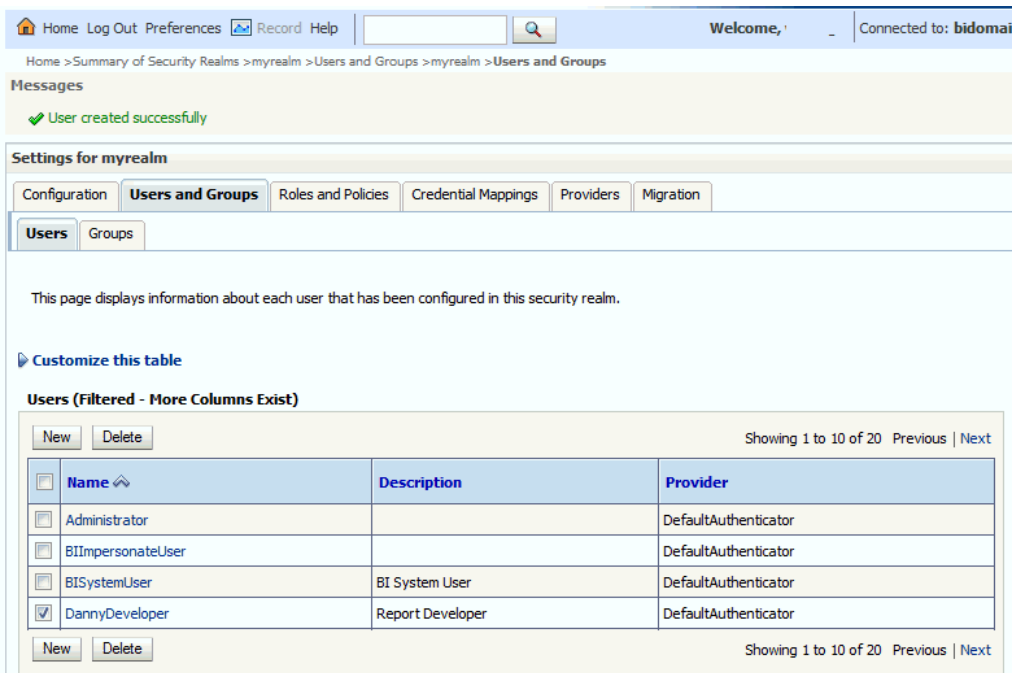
Home Log Out Preferences Record Help

Welcome, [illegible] Connected to: bidomai

Home >Summary of Security Realms >myrealm >Users and Groups >myrealm >Users and Groups

Messages

User created successfully

Settings for myrealm

Configuration | Users and Groups | Roles and Policies | Credential Mappings | Providers | Migration

Users | Groups

This page displays information about each user that has been configured in this security realm.

Customize this table

Users (Filtered - More Columns Exist)

New Delete Showing 1 to 10 of 20 Previous | Next

| | Name | Description | Provider |
|---|---|---|---|
| | Administrator | | DefaultAuthenticator |
| | BIImpersonateUser | | DefaultAuthenticator |
| | BISystemUser | BI System User | DefaultAuthenticator |
| | DannyDeveloper | Report Developer | DefaultAuthenticator |

New Delete Showing 1 to 10 of 20 Previous | Next